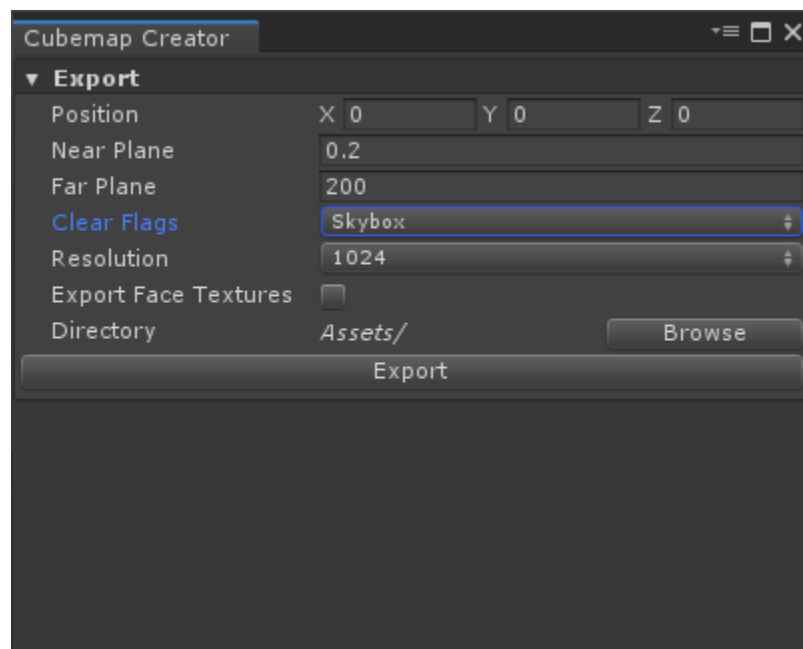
Cubemap Creator

▼ Export

| | |
|---|---|
| Position | X 0 Y 0 Z 0 |
| Near Plane | 0.2 |
| Far Plane | 200 |
| Clear Flags | Skybox |
| Resolution | 1024 |
| Export Face Textures | |
| Directory | Assets/ Browse |

Export